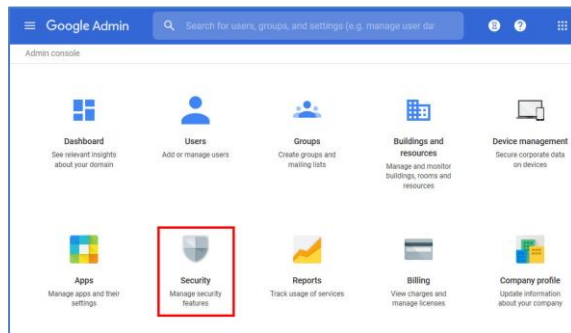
Google Admin

Search for users, groups, and settings (e.g. manage user da

8 ?

Admin console

Dashboard
See relevant insights about your domain

Users
Add or manage users

Groups
Create groups and mailing lists

Buildings and resources
Manage and monitor buildings, rooms and resources

Device management
Secure corporate data on devices

Apps
Manage apps and their settings

Security
Manage security features

Reports
Track usage of services

Billing
View charges and manage licenses

Company profile
Update information about your company